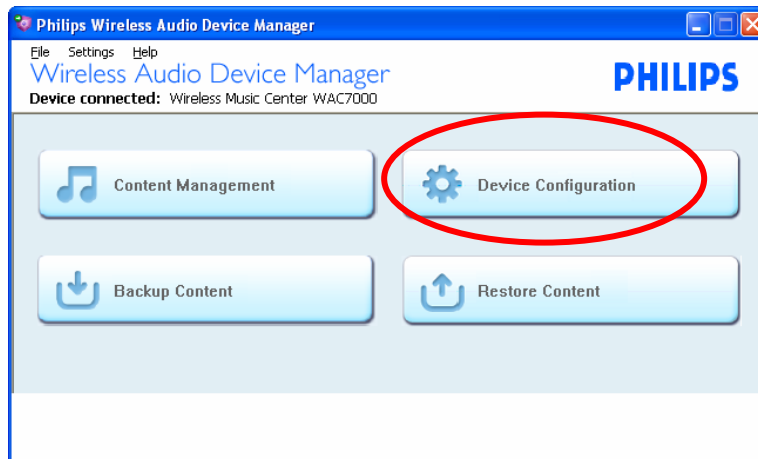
Philips Wireless Audio Device Manager

File Settings Help

Wireless Audio Device Manager

PHILIPS

Device connected: Wireless Music Center WAC7000

Content Management

Device Configuration

Backup Content

Restore Content